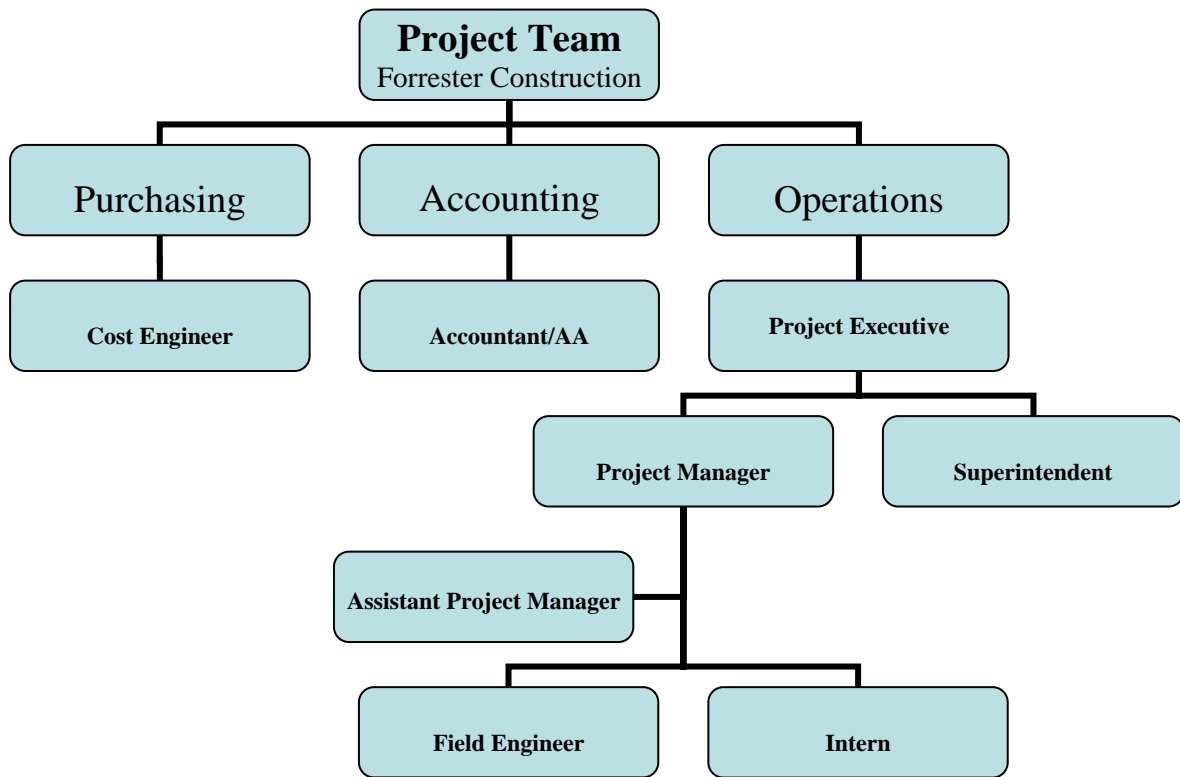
**Project Team**
Forrester Construction

Purchasing

Accounting

Operations

Cost Engineer

Accountant/AA

Project Executive

Project Manager

Superintendent

Assistant Project Manager

Field Engineer

Intern